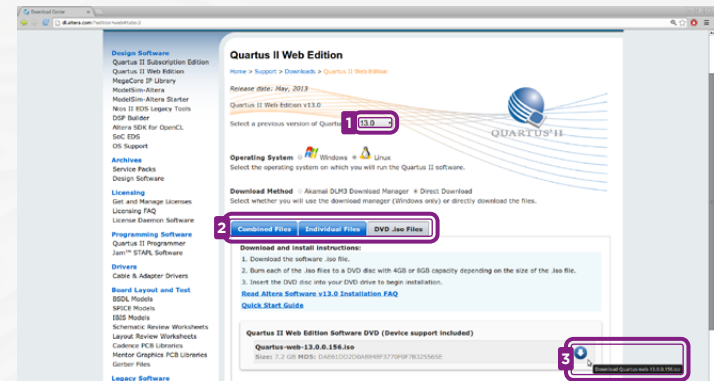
Download Center
dl.altera.com/?edition=web&dvd=1

Design Software
Quartus II Subscription Edition
Quartus II Web Edition
MegaCore IP Library
ModelSim-Altera
ModelSim-Altera Starter
Nios II EDS Legacy Tools
DSP Builder
Altera SDK for OpenCL
SoC EDS
OS Support

Archives
Service Packs
Design Software

Licensing
Get and Manage Licenses
Licensing FAQ
License Daemon Software

Programming Software
Quartus II Programmer
Jam™ STAPL Software

Drivers
Cable & Adapter Drivers

Board Layout and Test
BSDL Models
SPICE Models
IBIS Models
Schematic Review Worksheets
Layout Review Worksheets
Cadence PCB Libraries
Mentor Graphics PCB Libraries
Gerber Files

Legacy Software

Quartus II Web Edition

Home > Support > Downloads > Quartus II Web Edition

Release date: May, 2013

Quartus II Web Edition v13.0

Select a previous version of Quartus 1 13.0

QUARTUS II

Operating System Windows Linux
Select the operating system on which you will run the Quartus II software.

Download Method Akamai DLM3 Download Manager Direct Download
Select whether you will use the download manager (Windows only) or directly download the files.

2 Combined Files Individual Files DVD .iso Files

Download and install instructions:
1. Download the software .iso file.
2. Burn each of the .iso files to a DVD disc with 4GB or 8GB capacity depending on the size of the .iso file.
3. Insert the DVD disc into your DVD drive to begin installation.
Read Altera Software v13.0 Installation FAQ
Quick Start Guide

Quartus II Web Edition Software DVD (Device support included)

Quartus-web-13.0.0.156.iso
Size: 7.2 GB MD5: DA861DD2D8A8949F3770F0F7B3255658

3 Download Quartus-web-13.0.0.156.iso